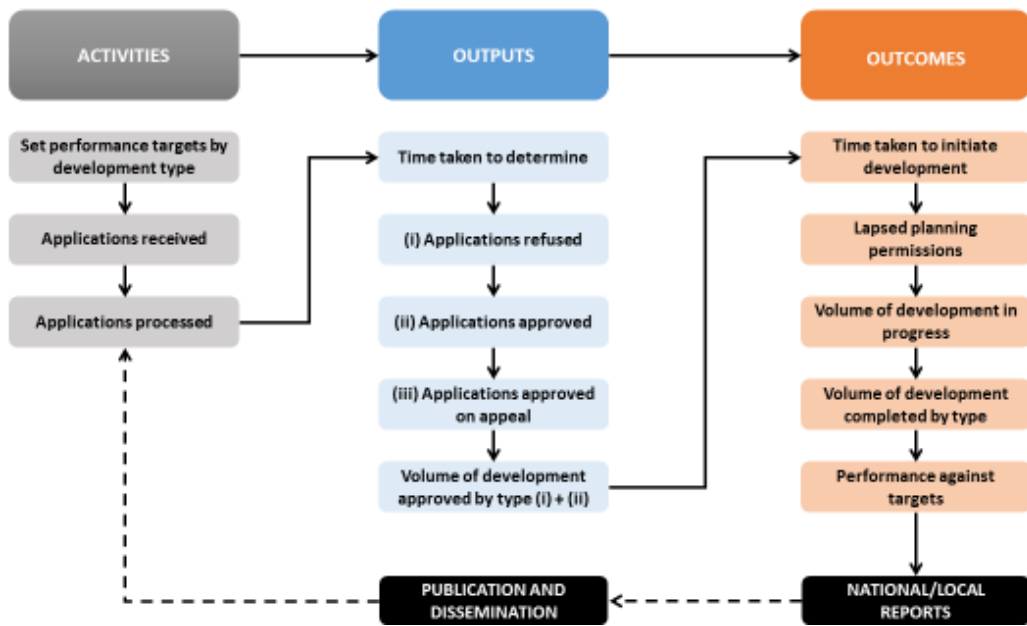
ACTIVITIES

OUTPUTS

OUTCOMES

Set performance targets by development type

Applications received

Applications processed

Time taken to determine

(i) Applications refused

(ii) Applications approved

(iii) Applications approved on appeal

Volume of development approved by type (i) + (ii)

Time taken to initiate development

Lapsed planning permissions

Volume of development in progress

Volume of development completed by type

Performance against targets

PUBLICATION AND DISSEMINATION

NATIONAL/LOCAL REPORTS